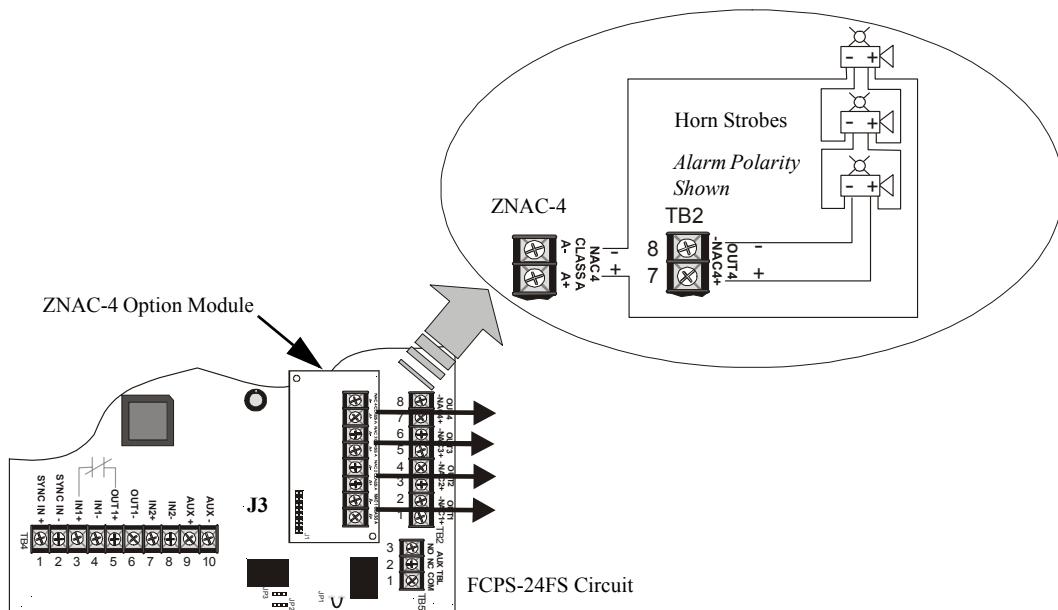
Horn Strobes

*Alarm Polarity Shown*

ZNAC-4

TB2

A- CLASS A NAC4 A+

- +

8 -NAC4 OUT4 -

7 NAC4+ +

ZNAC-4 Option Module

8 7 6 5 4 3 2 1

OUT4 -NAC4+ OUT3 -NAC3+ OUT2 -NAC2+ OUT1 -NAC1+ TB2

J3

SYNC IN + SYNC IN - IN1+ IN1- OUT1+ OUT1- IN2+ IN2- AUX + AUX -

TB4

1 2 3 4 5 6 7 8 9 10

3 2 1

AUX TBL NO NC COM

TB5

JP1 JP2 JP3

FCPS-24FS Circuit